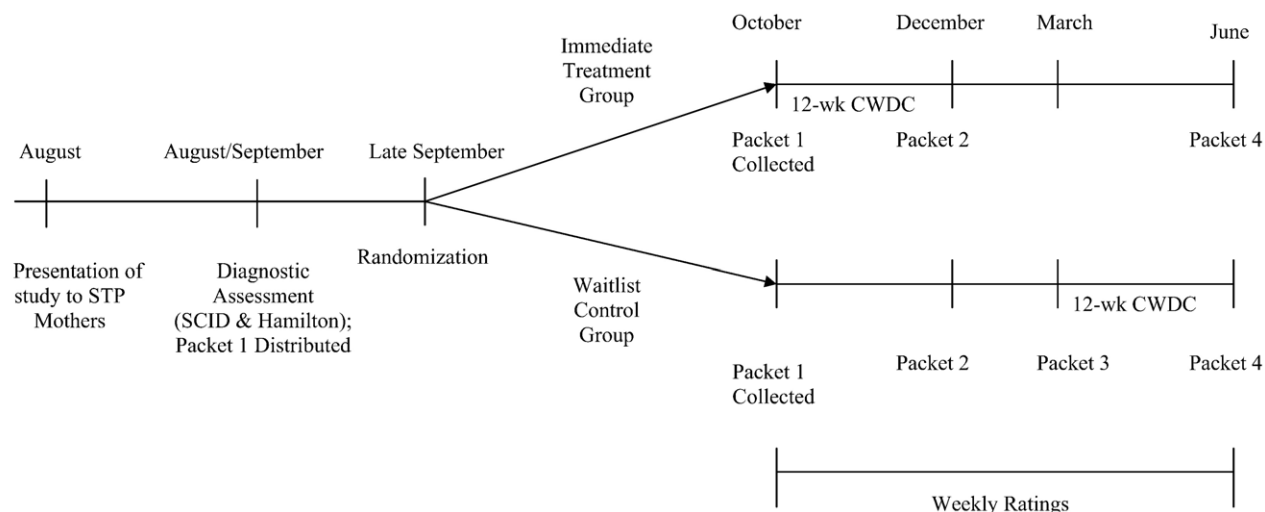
October

December

March

June

Immediate Treatment Group

12-wk CWDC

Packet 1 Collected

Packet 2

Packet 4

August

August/September

Late September

Presentation of study to STP Mothers

Diagnostic Assessment (SCID & Hamilton); Packet 1 Distributed

Randomization

Waitlist Control Group

12-wk CWDC

Packet 1 Collected

Packet 2

Packet 3

Packet 4

Weekly Ratings